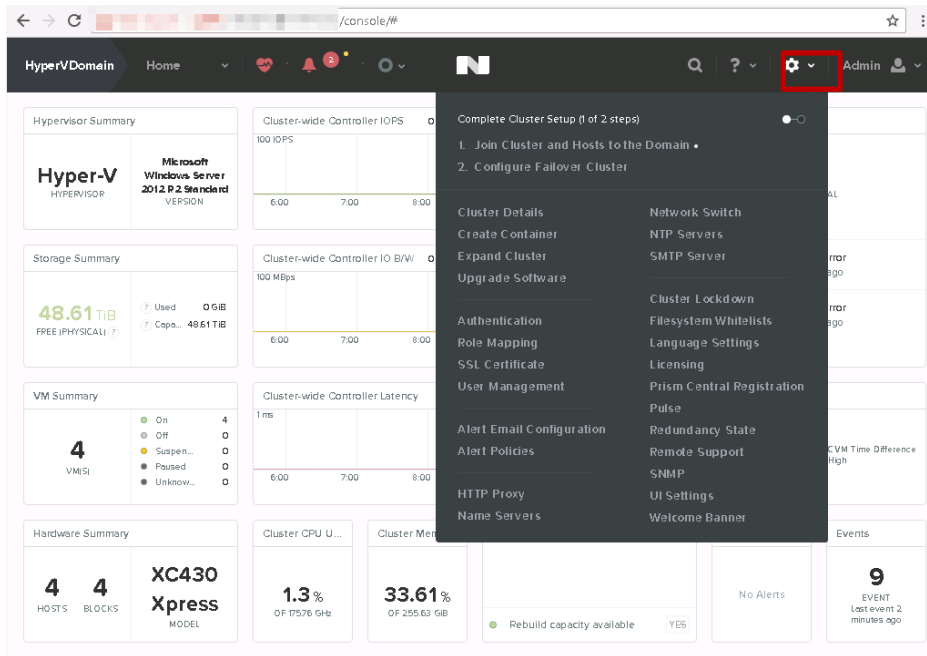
/console/#

HyperVDomain Home 2 Admin

Hypervisor Summary

Hyper-V
HYPERVISOR

Microsoft Windows Server 2012 R2 Standard
VERSION

Cluster-wide Controller IOPS
100 IOPS
6:00 7:00 8:00

Storage Summary

48.61 TiB
FREE (PHYSICAL)

Used 0 GiB
Capa... 48.61 TiB

Cluster-wide Controller IO B/W
100 MBps
6:00 7:00 8:00

VM Summary

4
VM(S)

On 4
Off 0
Suspen... 0
Paused 0
Unknow... 0

Cluster-wide Controller Latency
1 ms
6:00 7:00 8:00

Hardware Summary

4 HOSTS
4 BLOCKS

XC430 Xpress
MODEL

Cluster CPU U...
1.3 %
OF 175.76 GHz

Cluster Mem
33.61 %
OF 255.63 GiB

Rebuild capacity available YES

No Alerts

Events
9
EVENT
Last event 2 minutes ago

Complete Cluster Setup (1 of 2 steps)
1. Join Cluster and Hosts to the Domain
2. Configure Failover Cluster

Cluster Details
Create Container
Expand Cluster
Upgrade Software

Authentication
Role Mapping
SSL Certificate
User Management

Alert Email Configuration
Alert Policies

HTTP Proxy
Name Servers

Network Switch
NTP Servers
SMTP Server

Cluster Lockdown
Filesystem Whitelists
Language Settings
Licensing
Prism Central Registration
Pulse
Redundancy State
Remote Support
SNMP
UI Settings
Welcome Banner

AL
rror
go
rror
go
CVM Time Difference High